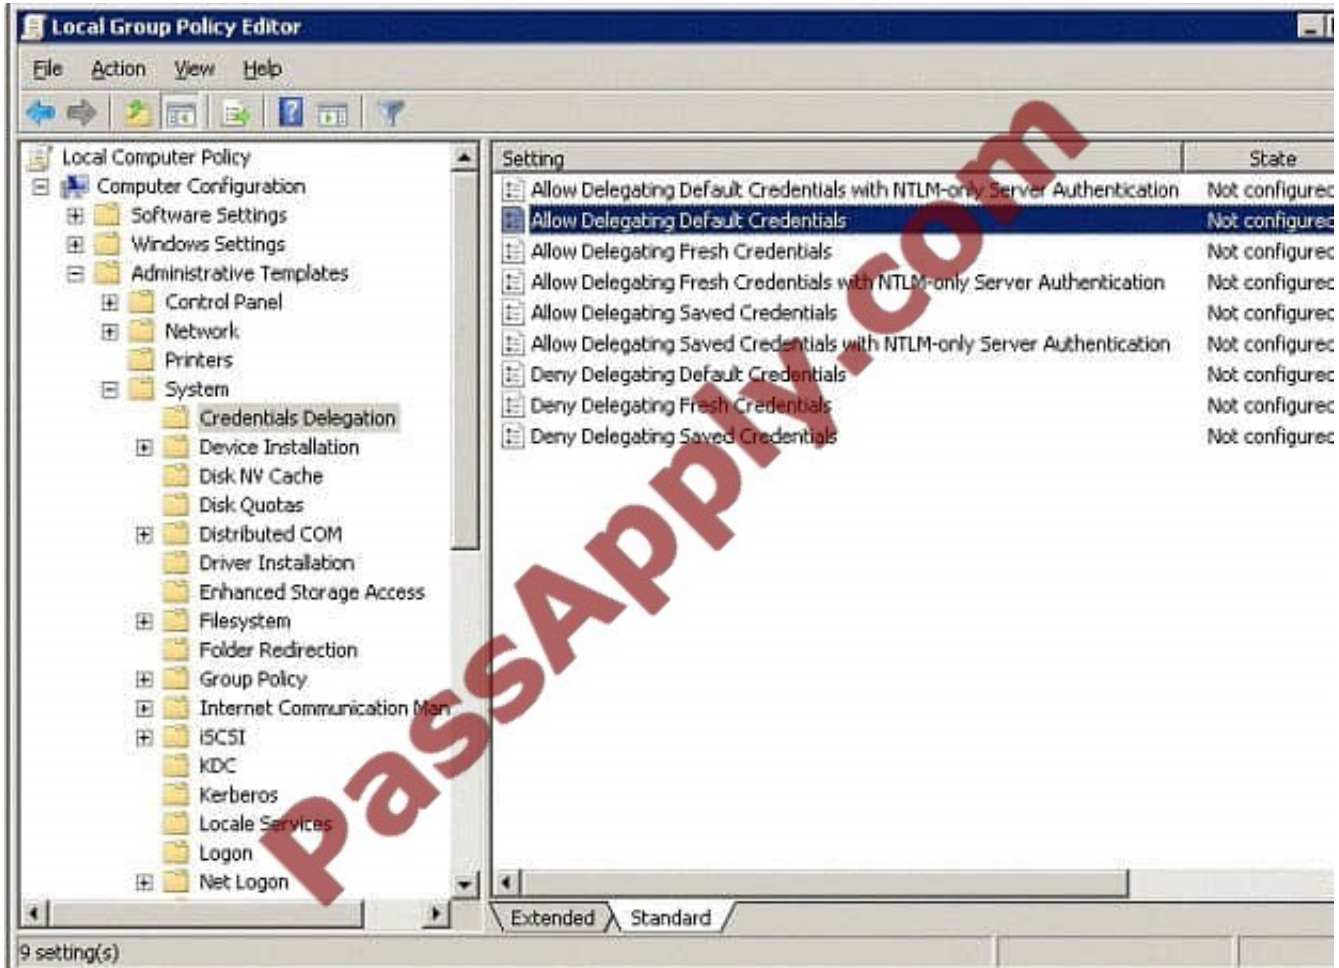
Local Group Policy Editor

File Action View Help

Local Computer Policy
Computer Configuration
Software Settings
Windows Settings
Administrative Templates
Control Panel
Network
Printers
System
Credentials Delegation
Device Installation
Disk NV Cache
Disk Quotas
Distributed COM
Driver Installation
Enhanced Storage Access
Filesystem
Folder Redirection
Group Policy
Internet Communication Man
iSCSI
KDC
Kerberos
Locale Services
Logon
Net Logon

| Setting | State |
|---|---|
| Allow Delegating Default Credentials with NTLM-only Server Authentication | Not configurec |
| Allow Delegating Default Credentials | Not configurec |
| Allow Delegating Fresh Credentials | Not configurec |
| Allow Delegating Fresh Credentials with NTLM-only Server Authentication | Not configurec |
| Allow Delegating Saved Credentials | Not configurec |
| Allow Delegating Saved Credentials with NTLM-only Server Authentication | Not configurec |
| Deny Delegating Default Credentials | Not configurec |
| Deny Delegating Fresh Credentials | Not configurec |
| Deny Delegating Saved Credentials | Not configurec |

Extended Standard

9 setting(s)

PassApply.com